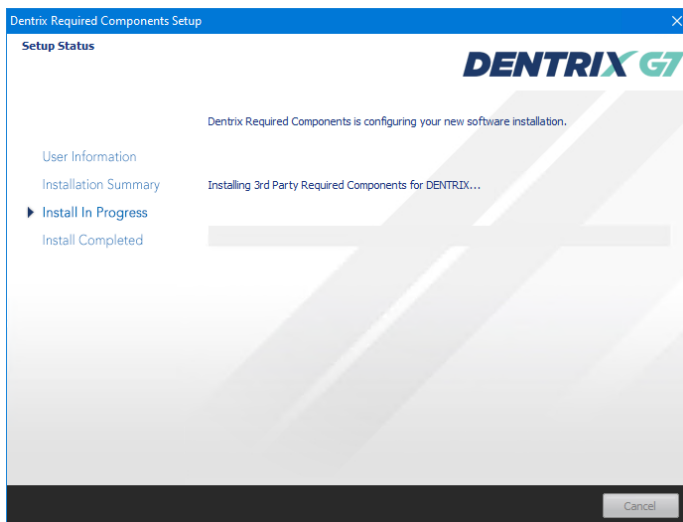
Dentrix Required Components Setup

Setup Status

DENTRIX G7

Dentrix Required Components is configuring your new software installation.

User Information

Installation Summary

Install In Progress

Install Completed

Installing 3rd Party Required Components for DENTRIX...

Cancel